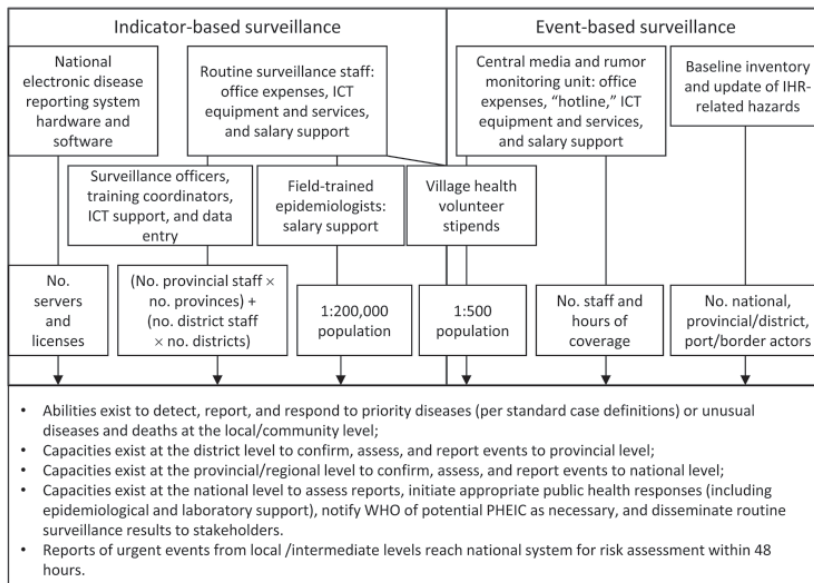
Indicator-based surveillance

Event-based surveillance

National electronic disease reporting system hardware and software

Routine surveillance staff: office expenses, ICT equipment and services, and salary support

Central media and rumor monitoring unit: office expenses, "hotline," ICT equipment and services, and salary support

Baseline inventory and update of IHR-related hazards

Surveillance officers, training coordinators, ICT support, and data entry

Field-trained epidemiologists: salary support

Village health volunteer stipends

No. servers and licenses

(No. provincial staff × no. provinces) + (no. district staff × no. districts)

1:200,000 population

1:500 population

No. staff and hours of coverage

No. national, provincial/district, port/border actors

• Abilities exist to detect, report, and respond to priority diseases (per standard case definitions) or unusual diseases and deaths at the local/community level;
• Capacities exist at the district level to confirm, assess, and report events to provincial level;
• Capacities exist at the provincial/regional level to confirm, assess, and report events to national level;
• Capacities exist at the national level to assess reports, initiate appropriate public health responses (including epidemiological and laboratory support), notify WHO of potential PHEIC as necessary, and disseminate routine surveillance results to stakeholders.
• Reports of urgent events from local /intermediate levels reach national system for risk assessment within 48 hours.